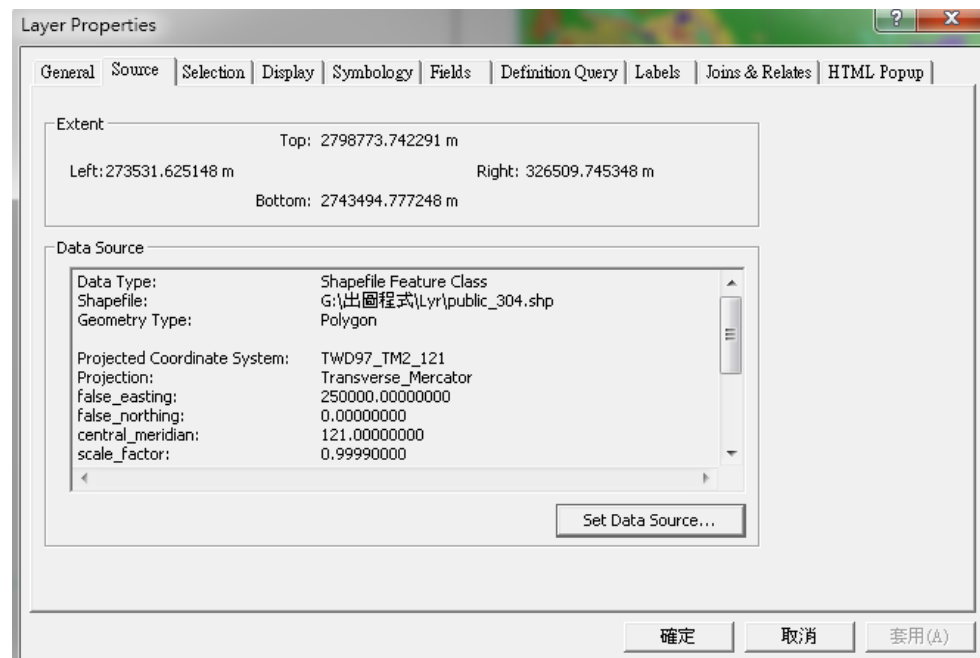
Layer Properties

General | Source | Selection | Display | Symbology | Fields | Definition Query | Labels | Joins & Relates | HTML Popup

Extent
Top: 2798773.742291 m
Left: 273531.625148 m
Right: 326509.745348 m
Bottom: 2743494.777248 m

Data Source

| | |
|---|---|
| Data Type: | Shapefile Feature Class |
| Shapefile: | G:\出圖程式\Lyr\public_304.shp |
| Geometry Type: | Polygon |
| | |
| Projected Coordinate System: | TWD97_TM2_121 |
| Projection: | Transverse_Mercator |
| false_easting: | 250000.00000000 |
| false_northing: | 0.00000000 |
| central_meridian: | 121.00000000 |
| scale_factor: | 0.99990000 |

Set Data Source...

確定 取消 套用(A)